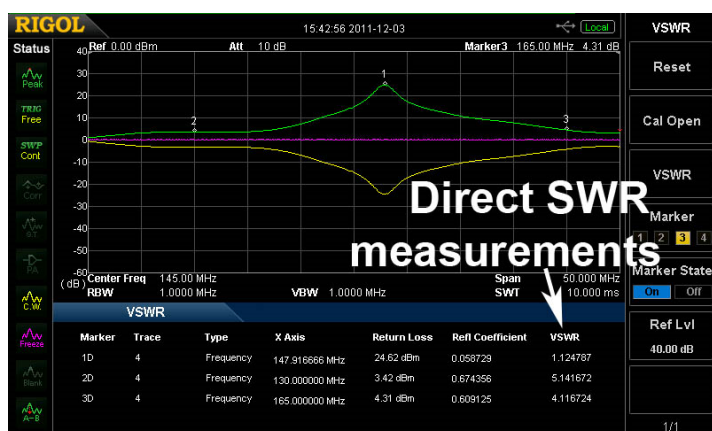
RIGOL

15:42:56 2011-12-03

Local

VSWR

Status

Peak

TRIG Free

SWP Cont

Corr

T-T

PA

C.W.

Freeze

Blank

A-B

Ref 0.00 dBm

Att 10 dB

Marker3 165.00 MHz 4.31 dB

40

30

20

10

0

-10

-20

-30

-40

-50

-60

(dB)

1

2

3

Direct SWR measurements

Center Freq 145.00 MHz

Span 50.000 MHz

RBW 1.0000 MHz

VBW 1.0000 MHz

SWT 10.000 ms

VSWR

| Marker | Trace | Type | X Axis | Return Loss | Refl Coefficient | VSWR |
|---|---|---|---|---|---|---|
| 1D | 4 | Frequency | 147.916666 MHz | 24.62 dBm | 0.058729 | 1.124787 |
| 2D | 4 | Frequency | 130.000000 MHz | 3.42 dBm | 0.674356 | 5.141672 |
| 3D | 4 | Frequency | 165.000000 MHz | 4.31 dBm | 0.609125 | 4.116724 |

Reset

Cal Open

VSWR

Marker

1 2 3 4

Marker State

On Off

Ref Lvl

40.00 dB

1/1